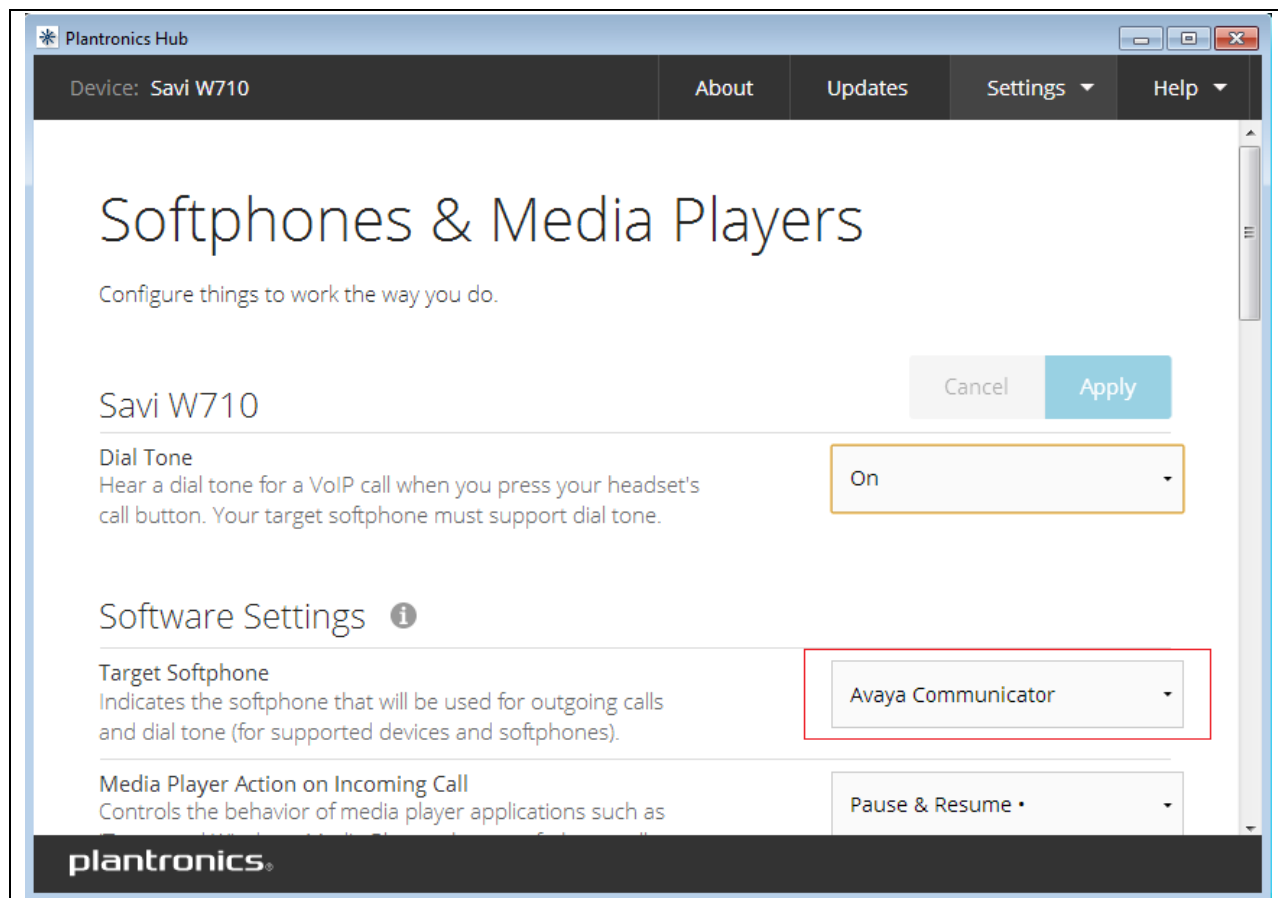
Plantronics Hub

Device: Savi W710 | About | Updates | Settings | Help

Softphones & Media Players

Configure things to work the way you do.

Cancel | Apply

Savi W710

Dial Tone
Hear a dial tone for a VoIP call when you press your headset's call button. Your target softphone must support dial tone.

On

Software Settings

Target Softphone
Indicates the softphone that will be used for outgoing calls and dial tone (for supported devices and softphones).

Avaya Communicator

Media Player Action on Incoming Call
Controls the behavior of media player applications such as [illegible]

Pause & Resume •

plantronics.